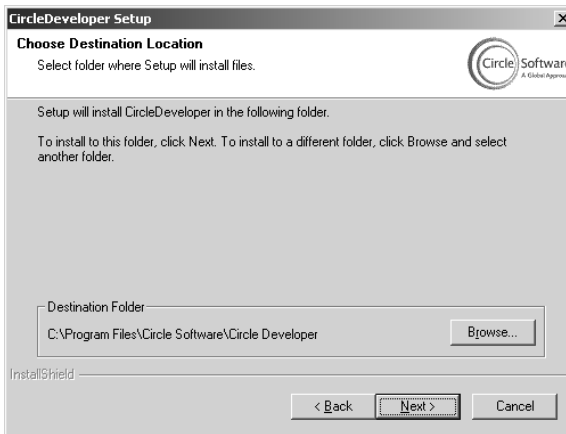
CircleDeveloper Setup

×

Choose Destination Location

Select folder where Setup will install files.

Circle Softwar

A Global Approa

Setup will install CircleDeveloper in the following folder.

To install to this folder, click Next. To install to a different folder, click Browse and select another folder.

Destination Folder

C:\Program Files\Circle Software\Circle Developer

Browse...

InstallShield

< Back

Next >

Cancel